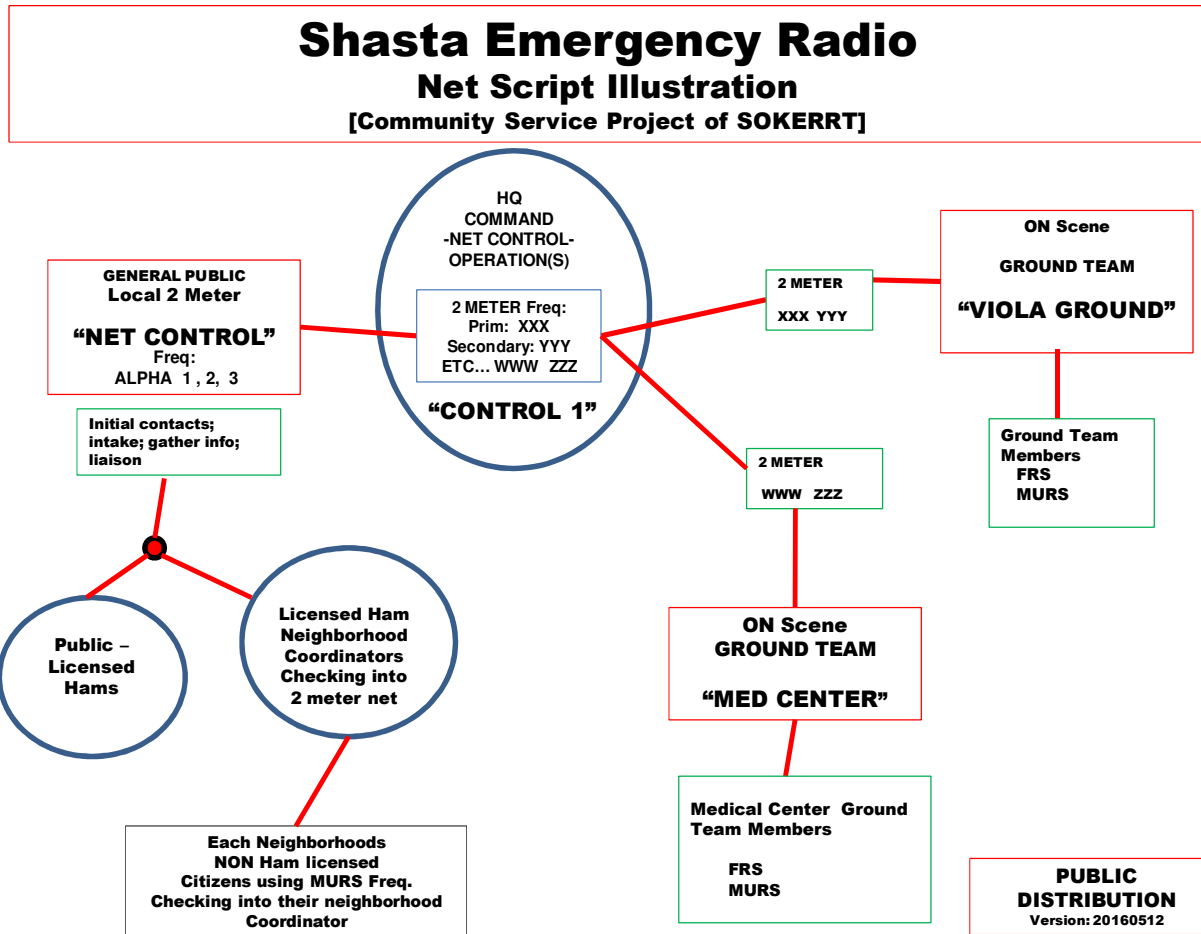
Shasta Emergency Radio
Net Script Illustration
[Community Service Project of SOKERRT]

HQ
COMMAND
-NET CONTROL-
OPERATION(S)

2 METER Freq:
Prim: XXX
Secondary: YYY
ETC… WWW ZZZ

"CONTROL 1"

GENERAL PUBLIC
Local 2 Meter

"NET CONTROL"
Freq:
ALPHA 1 , 2, 3

Initial contacts; intake; gather info; liaison

Public – Licensed Hams

Licensed Ham Neighborhood Coordinators Checking into 2 meter net

Each Neighborhoods NON Ham licensed Citizens using MURS Freq. Checking into their neighborhood Coordinator

2 METER
XXX YYY

ON Scene

GROUND TEAM
"VIOLA GROUND"

Ground Team Members
FRS
MURS

2 METER
WWW ZZZ

ON Scene
GROUND TEAM

"MED CENTER"

Medical Center Ground Team Members

FRS
MURS

PUBLIC DISTRIBUTION
Version: 20160512